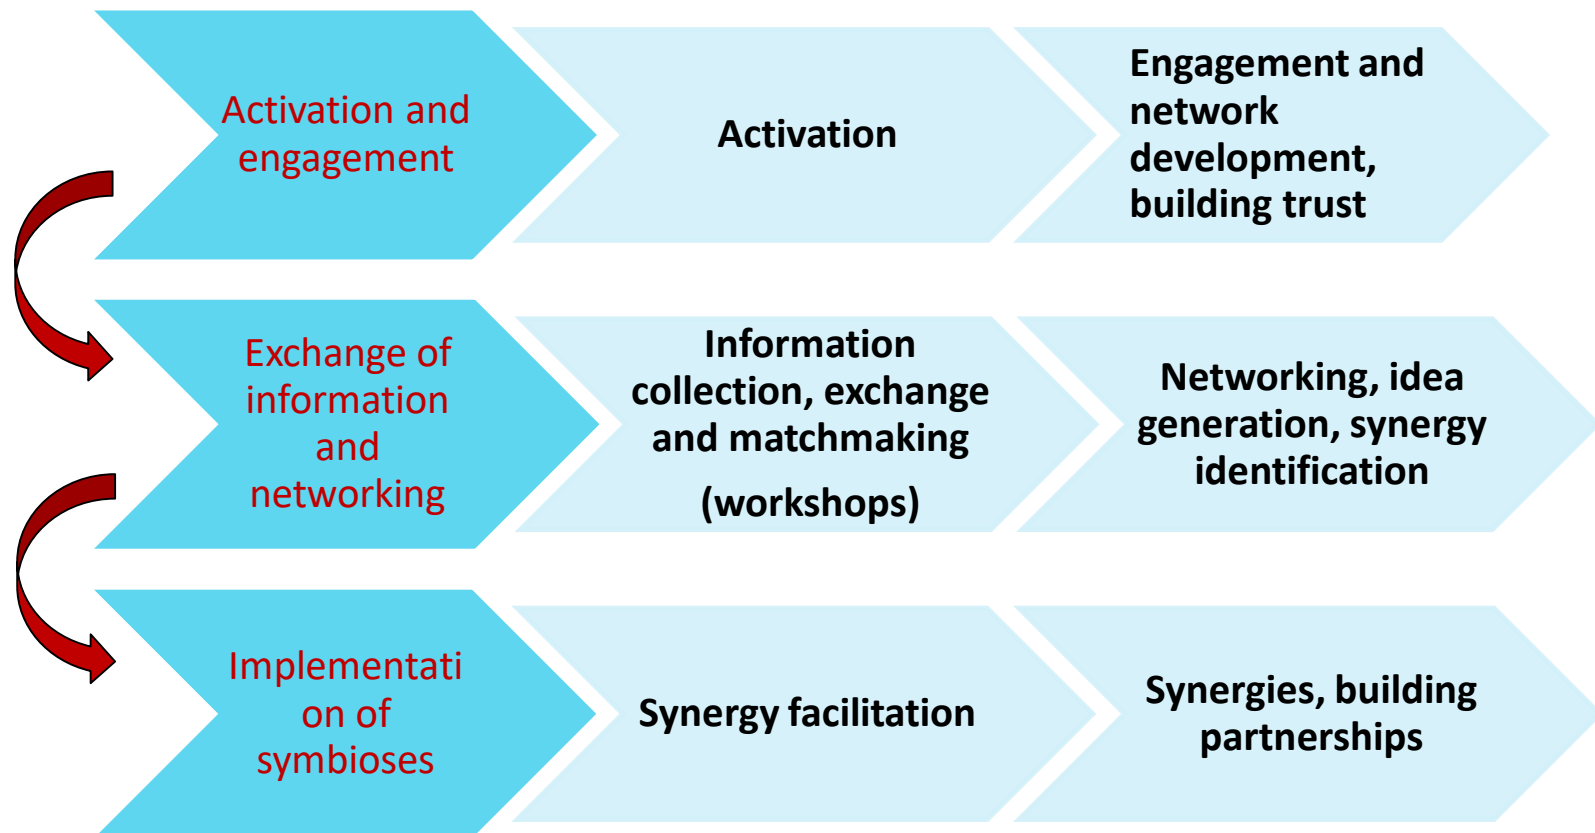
Activation and engagement

Activation

Engagement and network development, building trust

Exchange of information and networking

Information collection, exchange and matchmaking

(workshops)

Networking, idea generation, synergy identification

Implementati on of symbioses

Synergy facilitation

Synergies, building partnerships